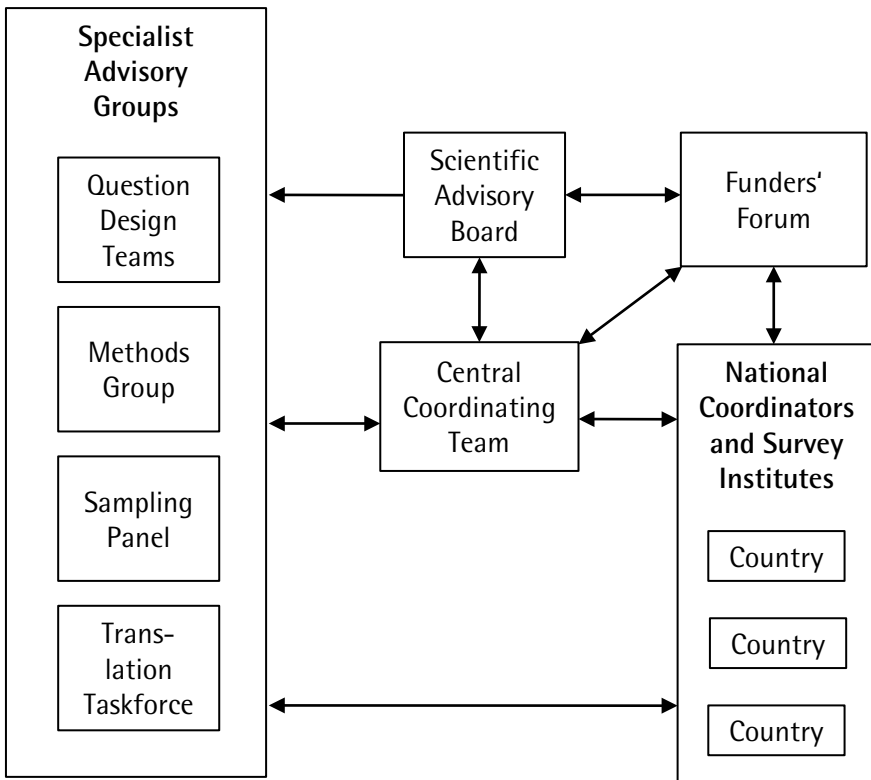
Specialist Advisory Groups

Question Design Teams

Methods Group

Sampling Panel

Translation Taskforce

Scientific Advisory Board

Funders' Forum

Central Coordinating Team

National Coordinators and Survey Institutes

Country

Country

Country